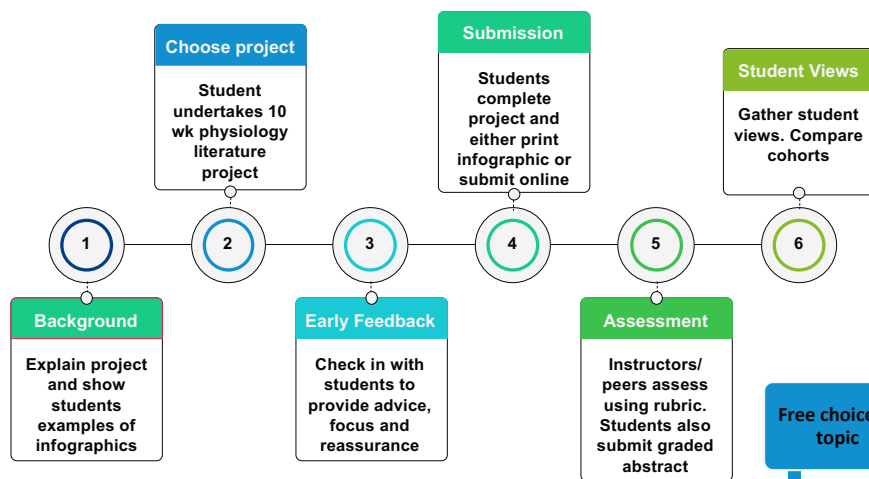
Choose project

Student undertakes 10 wk physiology literature project

Submission

Students complete project and either print infographic or submit online

Student Views

Gather student views. Compare cohorts

1

2

3

4

5

6

Background

Explain project and show students examples of infographics

Early Feedback

Check in with students to provide advice, focus and reassurance

Assessment

Instructors/ peers assess using rubric. Students also submit graded abstract

Free choice topic